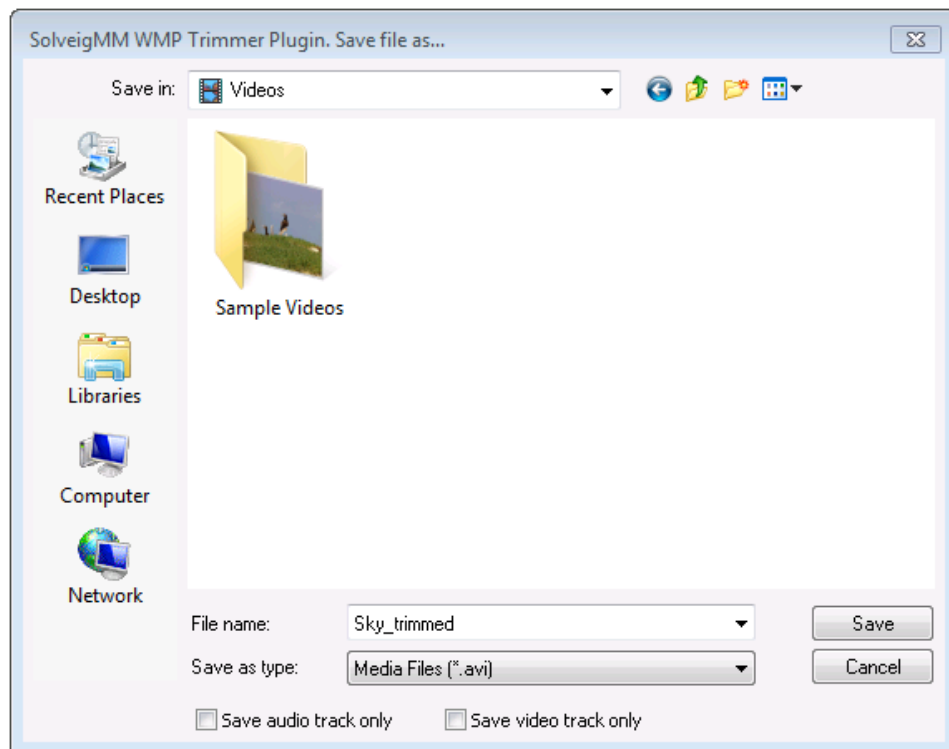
SolveigMM WMP Trimmer Plugin. Save file as...

Save in: Videos

Recent Places

Desktop

Libraries

Computer

Network

Sample Videos

File name: Sky_trimmed

Save as type: Media Files (*.avi)

Save

Cancel

Save audio track only

Save video track only